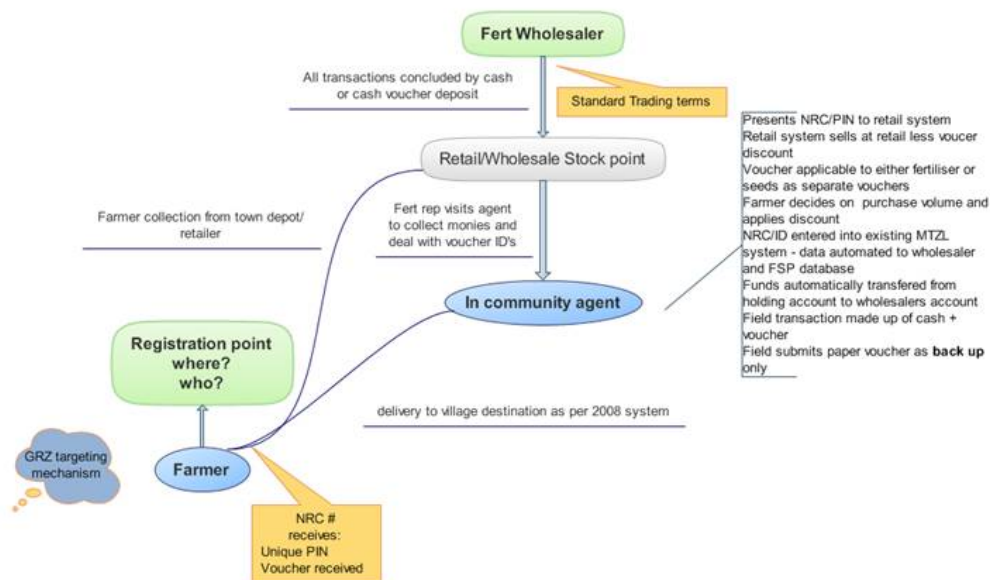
Fert Wholesaler

All transactions concluded by cash or cash voucher deposit

Standard Trading terms

Retail/Wholesale Stock point

Presents NRC/PIN to retail system
Retail system sells at retail less voucer discount
Voucher applicable to either fertiliser or seeds as separate vouchers
Farmer decides on purchase volume and applies discount
NRC/ID entered into existing MTZL system - data automated to wholesaler and FSP database
Funds automatically transfered from holding account to wholesalers account
Field transaction made up of cash + voucher
Field submits paper voucher as **back up** only

Farmer collection from town depot/ retailer

Fert rep visits agent to collect monies and deal with voucher ID's

In community agent

Registration point where? who?

delivery to village destination as per 2008 system

GRZ targeting mechanism

Farmer

NRC # receives: Unique PIN Voucher received